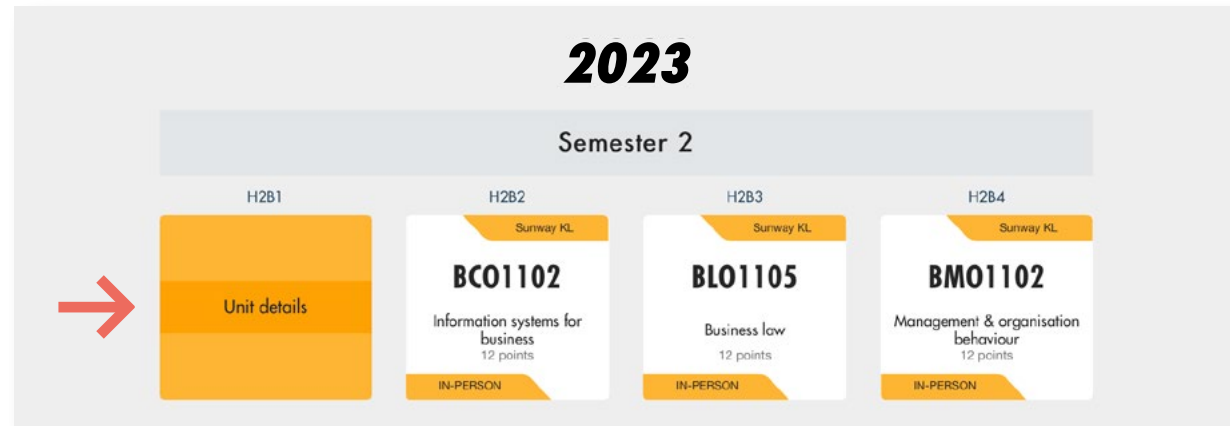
2023

Semester 2

H2B1

Unit details

H2B2

Sunway KL

BCO1102

Information systems for business

12 points

IN-PERSON

H2B3

Sunway KL

BLO1105

Business law

12 points

IN-PERSON

H2B4

Sunway KL

BMO1102

Management & organisation behaviour

12 points

IN-PERSON